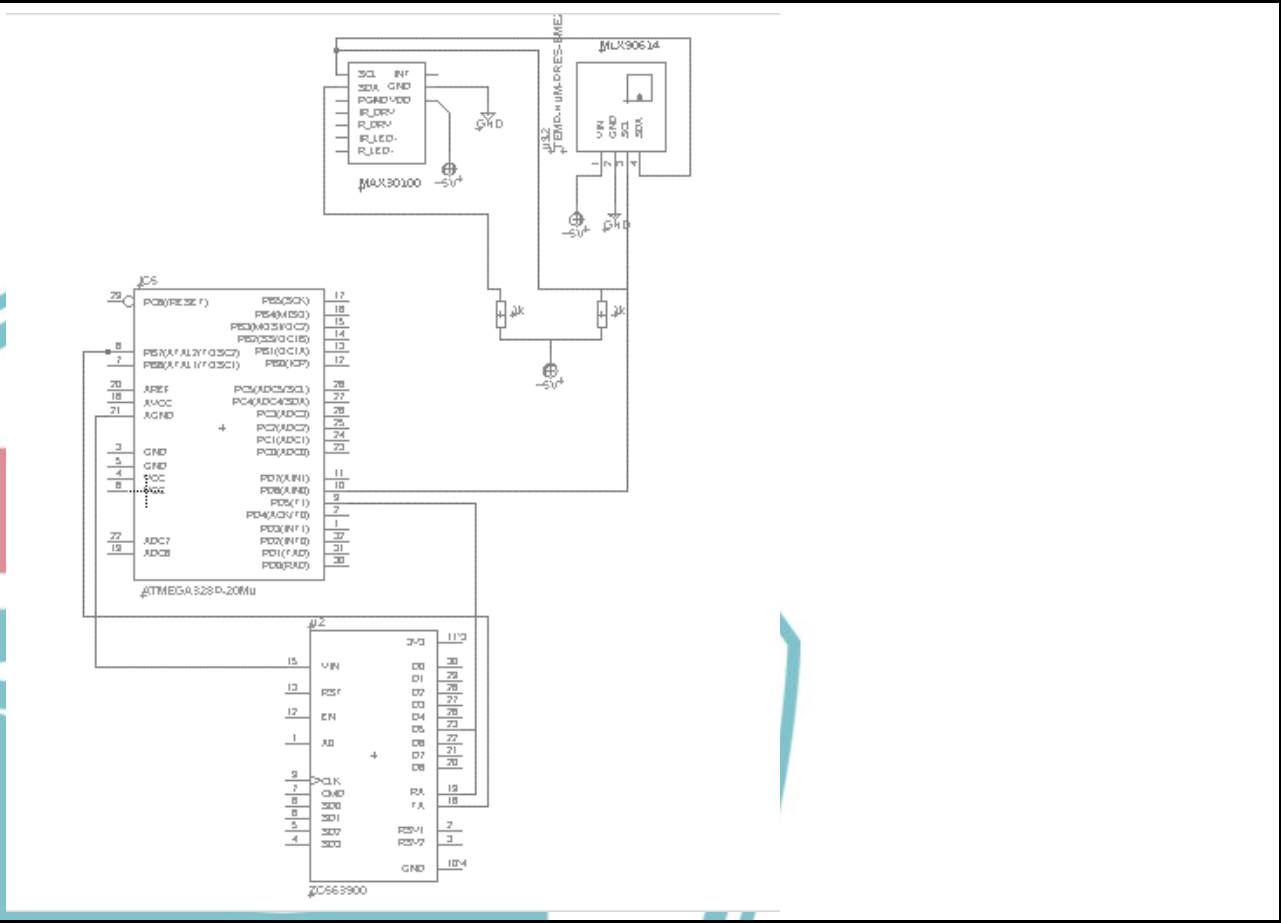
SCL INT
SDA GND
PGND VDD
IR_DRV
R_DRV
IR_LED-
R_LED-
GND
+5V
MAX30100
U12
TEMP-HUM-PRES-BME
MLX90614
VIN
GND
SCL
SDA
1 2 3 4
+5V
GND
IC5
29 PC6(RESET)
PB5(SCK) 17
PB4(MISO) 18
PB3(MOSI/OC2) 15
PB2(SS/OC1B) 14
PB1(OC1A) 13
PB0(ICP) 12
8 PB7(XTAL2/TOSC2)
7 PB6(XTAL1/TOSC1)
20 AREF
18 AVCC
21 AGND
PC5(ADC5/SCL) 28
PC4(ADC4/SDA) 27
PC3(ADC3) 26
PC2(ADC2) 25
PC1(ADC1) 24
PC0(ADC0) 23
3 GND
5 GND
4 VCC
6 VCC
PD7(AIN1) 11
PD6(AIN0) 10
PD5(T1) 9
PD4(XCK/T0) 2
PD3(INT1) 1
PD2(INT0) 32
PD1(TXD) 31
PD0(RXD) 30
22 ADC7
19 ADC6
ATMEGA328P-20MU
1k
1k
+5V
U2
3V3 1173
15 VIN
13 RST
12 EN
1 A0
D0 30
D1 29
D2 28
D3 27
D4 26
D5 23
D6 22
D7 21
D8 20
9 CLK
7 CMD
8 SD0
6 SD1
5 SD2
4 SD3
RX 19
TX 18
RSV1 7
RSV2 3
GND 1074
ZC663900